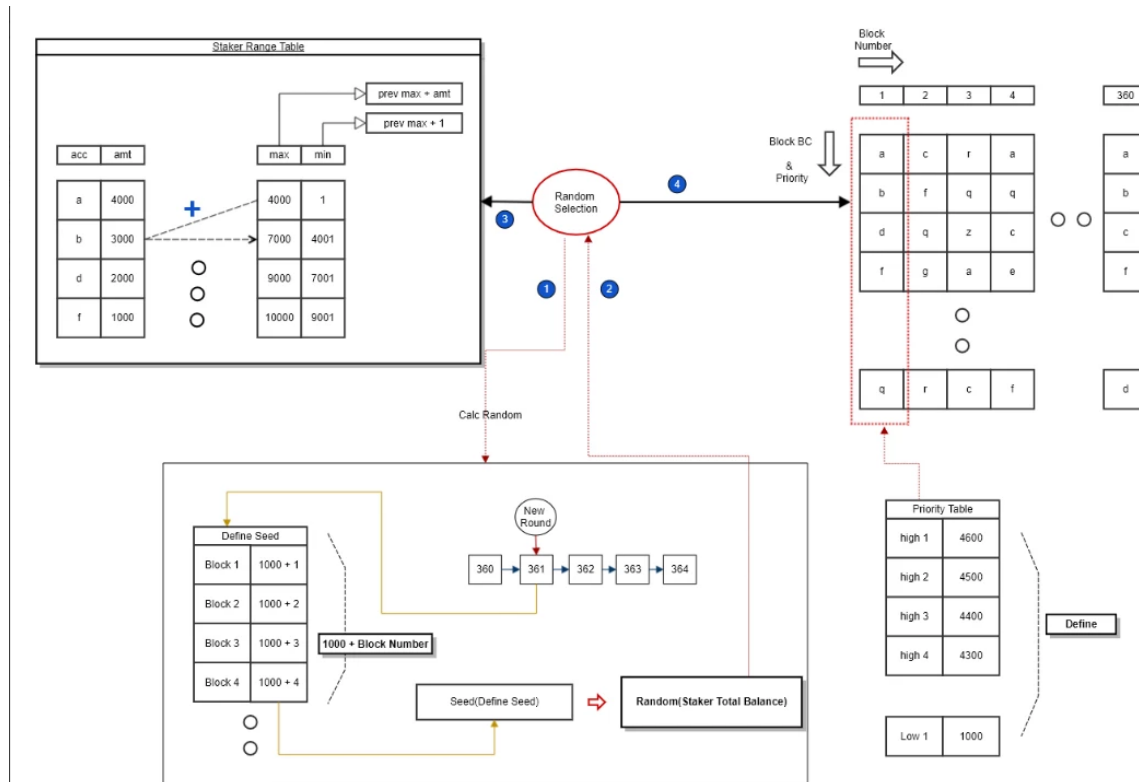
Staker Range Table

prev max + amt

prev max + 1

| acc | amt |
|---|---|
| a | 4000 |
| b | 3000 |
| d | 2000 |
| f | 1000 |

| max | min |
|---|---|
| 4000 | 1 |
| 7000 | 4001 |
| 9000 | 7001 |
| 10000 | 9001 |

+

Random Selection

3

4

1

2

Block Number

Block BC & Priority

| 1 | 2 | 3 | 4 |
|---|---|---|---|
| a | c | r | a |
| b | f | q | q |
| d | q | z | c |
| f | g | a | e |
| q | r | c | f |

| 360 |
|---|
| a |
| b |
| c |
| f |
| d |

Calc Random

Define Seed

| Block 1 | 1000 + 1 |
|---|---|
| Block 2 | 1000 + 2 |
| Block 3 | 1000 + 3 |
| Block 4 | 1000 + 4 |

1000 + Block Number

New Round

360 361 362 363 364

Seed(Define Seed)

Random(Staker Total Balance)

Priority Table

| high 1 | 4600 |
|---|---|
| high 2 | 4500 |
| high 3 | 4400 |
| high 4 | 4300 |

| Low 1 | 1000 |
|---|---|

Define